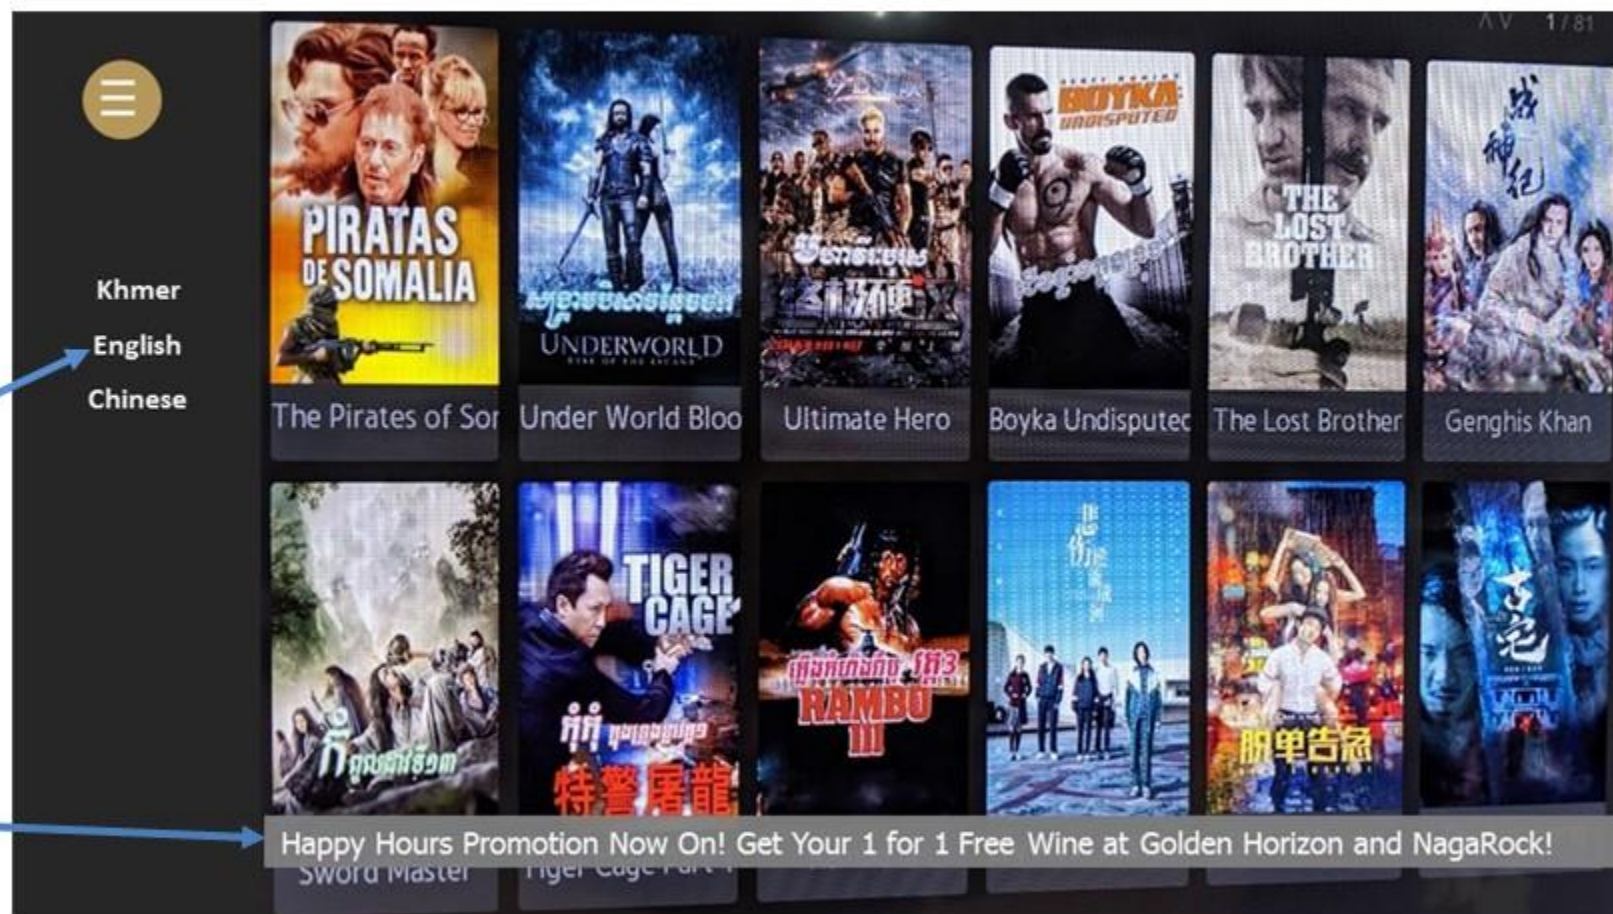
1/81

Khmer
English
Chinese

PIRATAS DE SOMALIA
The Pirates of Sor

UNDERWORLD
Under World Bloo

Ultimate Hero

BOYKA UNDISPUTED
Boyka Undisputec

THE LOST BROTHER
The Lost Brother

Genghis Khan

TIGER CAGE
特警屠龍

RAMBO III

脫單告急

Happy Hours Promotion Now On! Get Your 1 for 1 Free Wine at Golden Horizon and NagaRock!

Sword Master
Tiger Cage Part 1